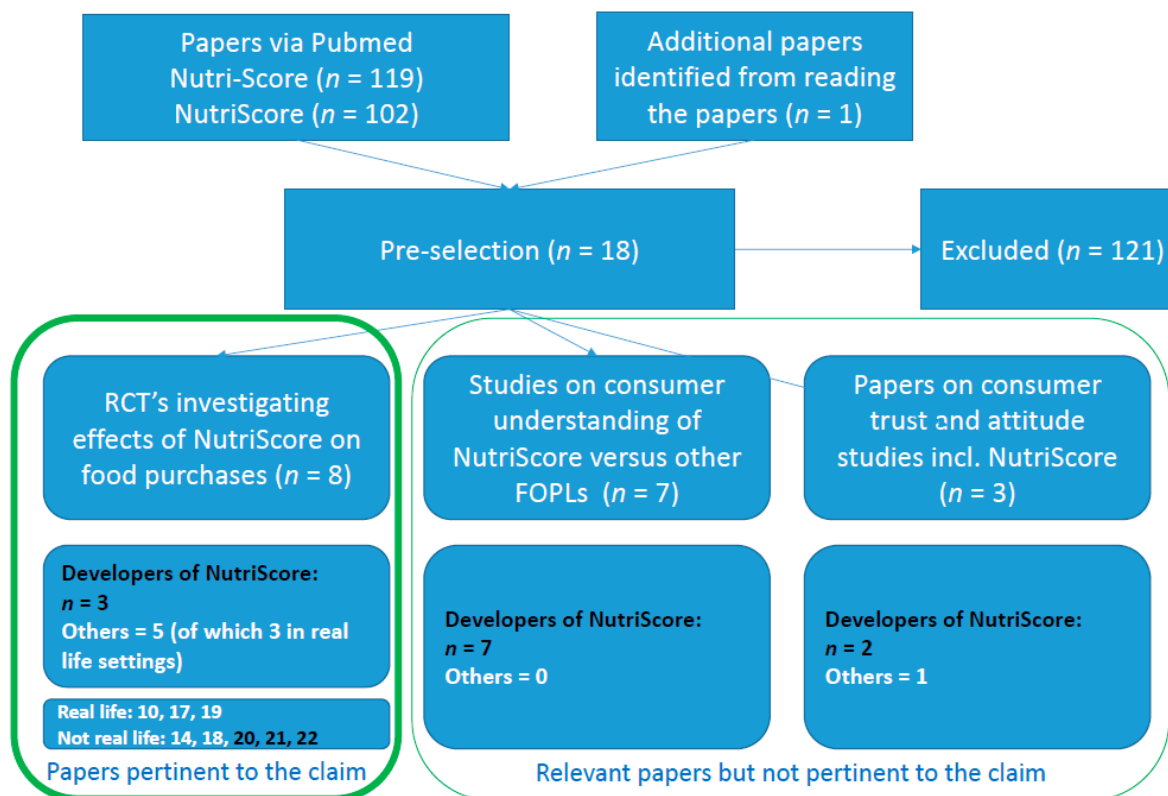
Papers via Pubmed
Nutri-Score ($n$ = 119)
NutriScore ($n$ = 102)

Additional papers identified from reading the papers ($n$ = 1)

Pre-selection ($n$ = 18)

Excluded ($n$ = 121)

RCT's investigating effects of NutriScore on food purchases ($n$ = 8)

Developers of NutriScore:
$n$ = 3
Others = 5 (of which 3 in real life settings)

Real life: 10, 17, 19
Not real life: 14, 18, 20, 21, 22

Papers pertinent to the claim

Studies on consumer understanding of NutriScore versus other FOPLs ($n$ = 7)

Developers of NutriScore:
$n$ = 7
Others = 0

Papers on consumer trust and attitude studies incl. NutriScore ($n$ = 3)

Developers of NutriScore:
$n$ = 2
Others = 1

Relevant papers but not pertinent to the claim